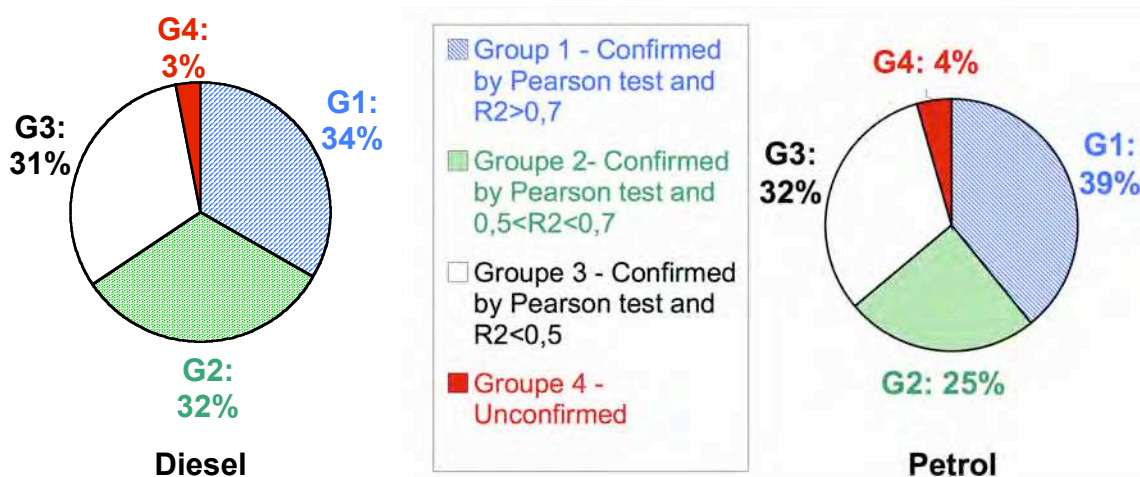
G4: 3%

G1: 34%

G3: 31%

G2: 32%

Diesel

Group 1 - Confirmed by Pearson test and R2>0,7

Groupe 2- Confirmed by Pearson test and 0,5<R2<0,7

Groupe 3 - Confirmed by Pearson test and R2<0,5

Groupe 4 - Unconfirmed

G4: 4%

G3: 32%

G1: 39%

G2: 25%

Petrol